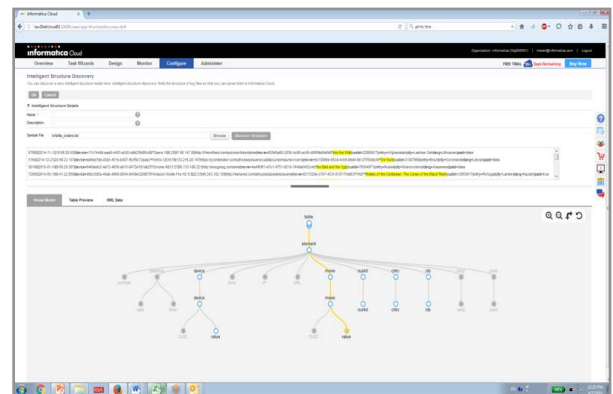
Informatica Cloud

informatica Cloud

Overview Task Wizards Design Monitor Configure Administer

FREE TRIAL Days Remaining Buy Now

Intelligent Structure Discovery

You can discover a new intelligent structure model here. Intelligent structure discovery finds the structure of log files so that you can parse them in Informatica Cloud.

OK Cancel

▼ Intelligent Structure Details

Name: *

Description:

Sample File: netflix_views.txt Browse Discover Structure

Visual Model Table Preview XML Data

table

element

Logout